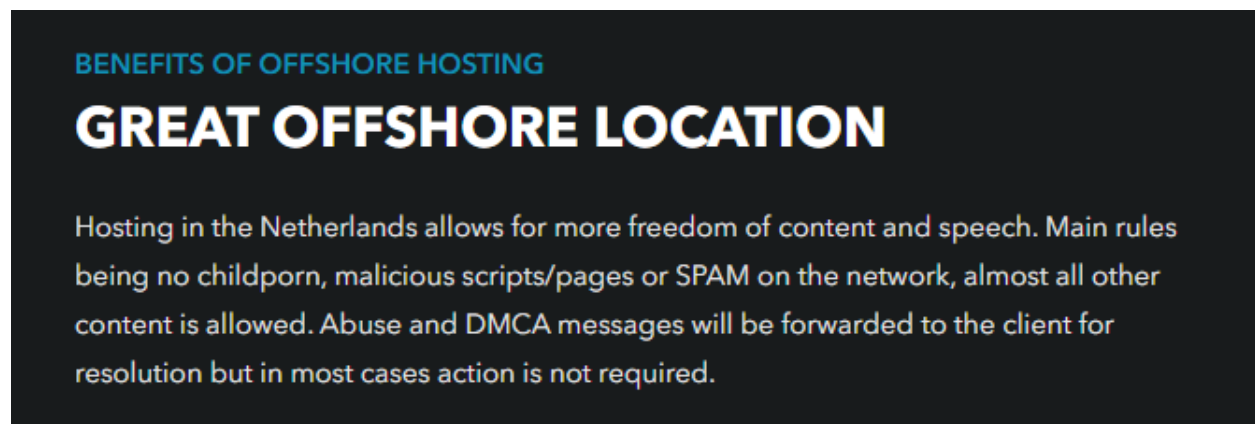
BENEFITS OF OFFSHORE HOSTING

GREAT OFFSHORE LOCATION

Hosting in the Netherlands allows for more freedom of content and speech. Main rules being no childporn, malicious scripts/pages or SPAM on the network, almost all other content is allowed. Abuse and DMCA messages will be forwarded to the client for resolution but in most cases action is not required.